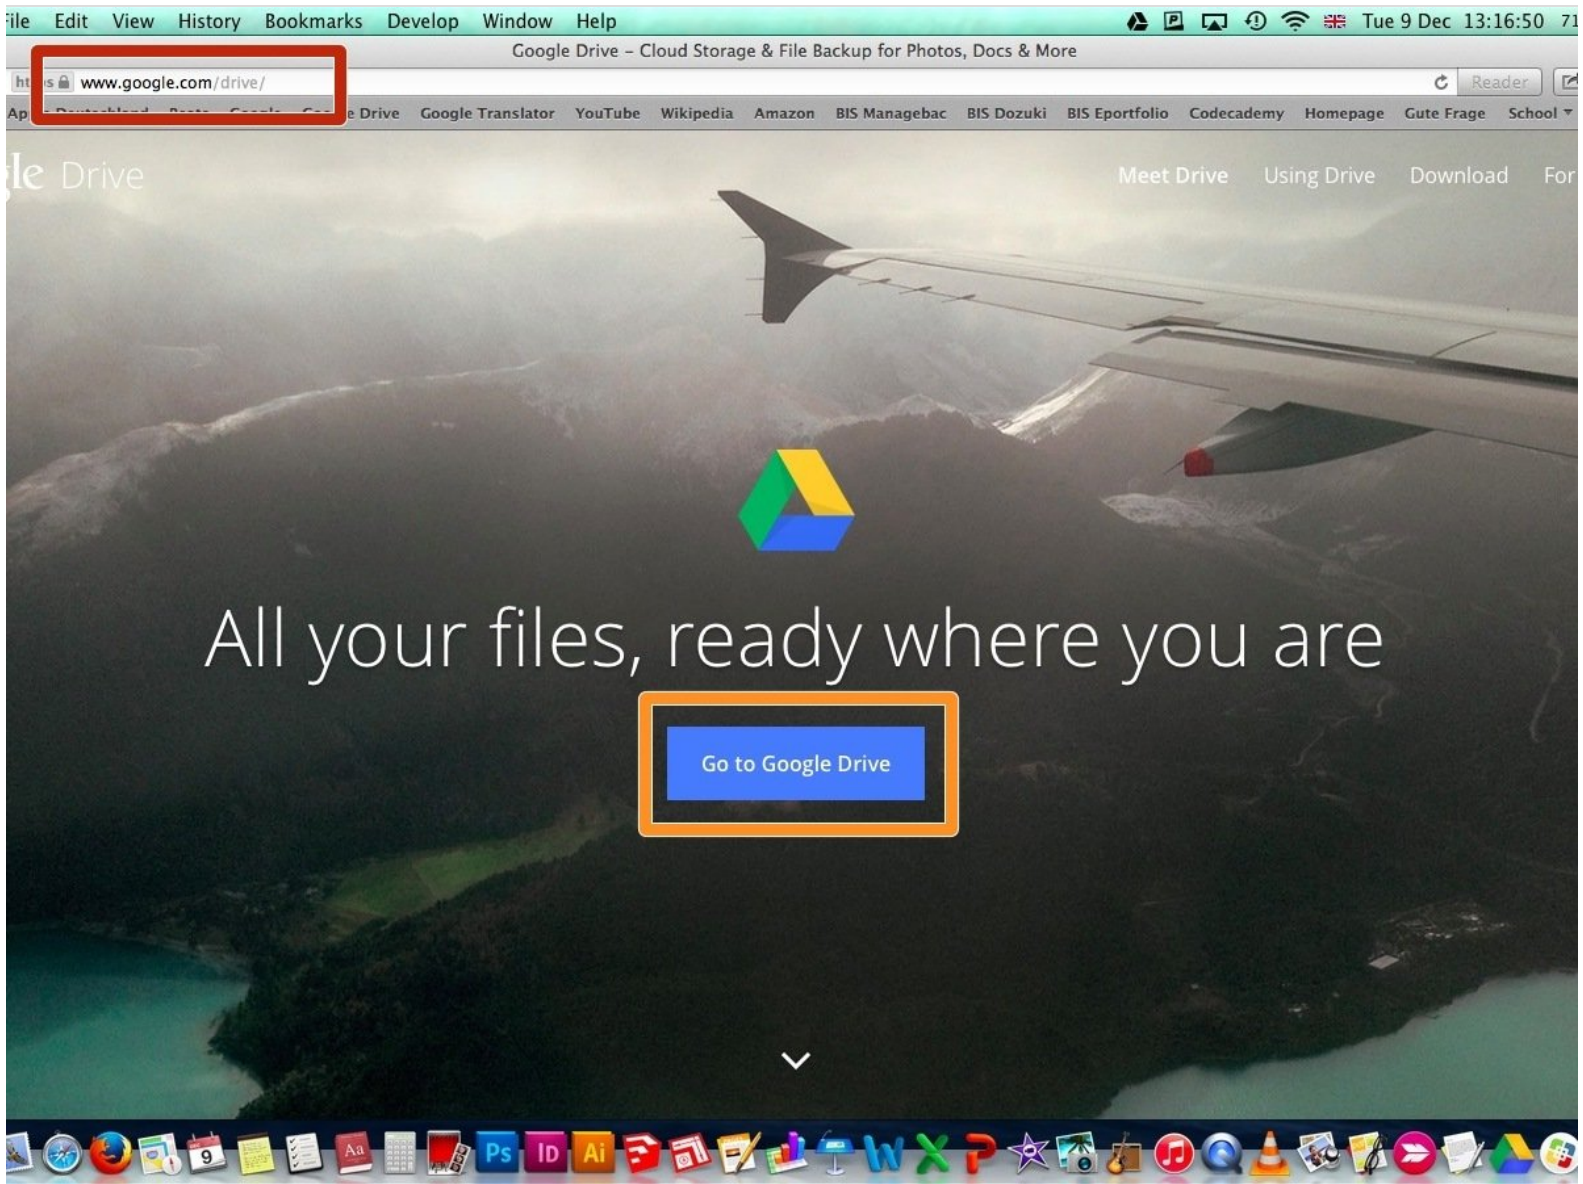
ile Edit View History Bookmarks Develop Window Help Tue 9 Dec 13:16:50 71

Google Drive – Cloud Storage & File Backup for Photos, Docs & More

ht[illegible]s www.google.com/drive/ Reader

Ap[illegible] e Drive Google Translator YouTube Wikipedia Amazon BIS Managebac BIS Dozuki BIS Eportfolio Codecademy Homepage Gute Frage School

le Drive

Meet Drive Using Drive Download For

All your files, ready where you are

Go to Google Drive

9 Ps ID Ai